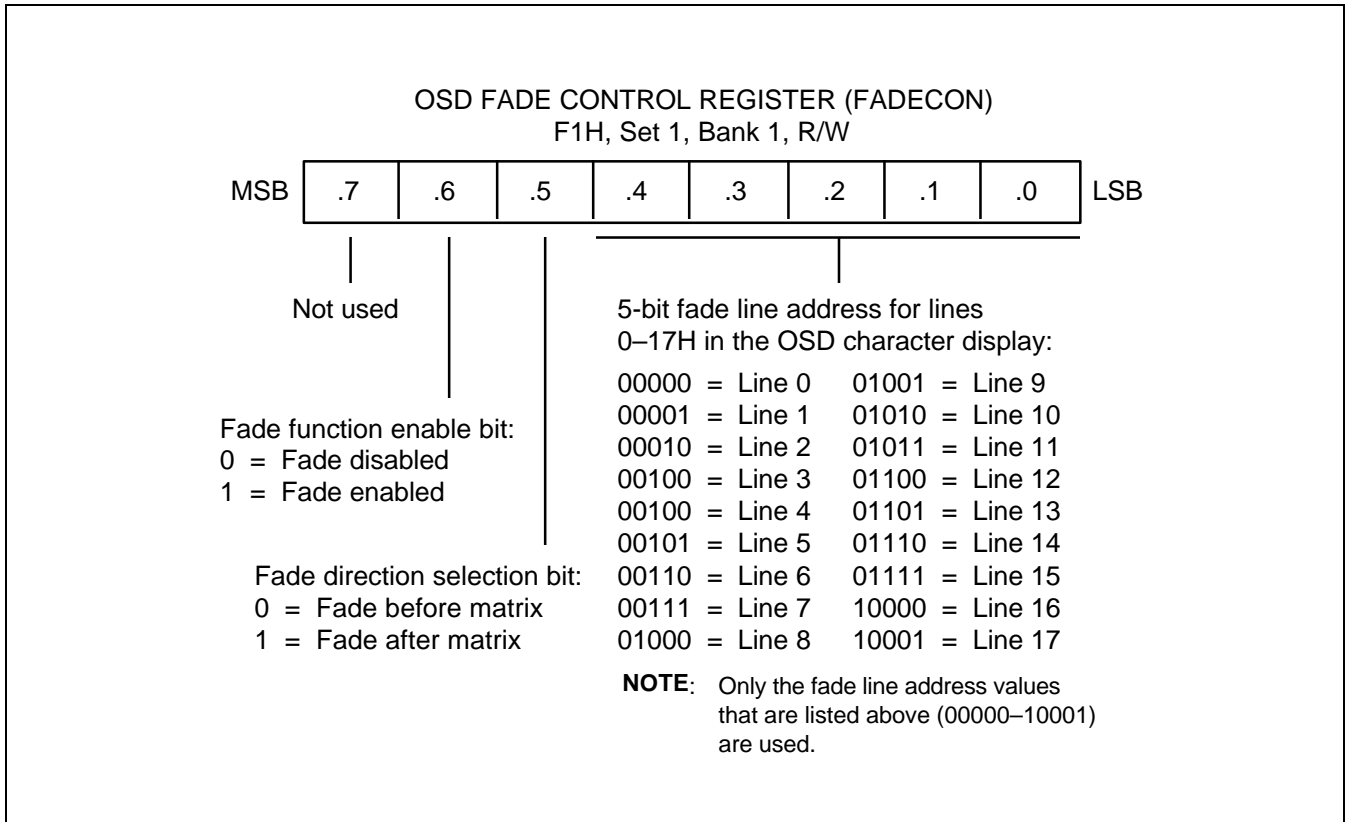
OSD FADE CONTROL REGISTER (FADECON)
F1H, Set 1, Bank 1, R/W

| MSB | .7 | .6 | .5 | .4 | .3 | .2 | .1 | .0 | LSB |
|---|---|---|---|---|---|---|---|---|---|

Not used

Fade function enable bit:
0 = Fade disabled
1 = Fade enabled

Fade direction selection bit:
0 = Fade before matrix
1 = Fade after matrix

5-bit fade line address for lines 0–17H in the OSD character display:

00000 = Line 0
00001 = Line 1
00010 = Line 2
00100 = Line 3
00100 = Line 4
00101 = Line 5
00110 = Line 6
00111 = Line 7
01000 = Line 8

01001 = Line 9
01010 = Line 10
01011 = Line 11
01100 = Line 12
01101 = Line 13
01110 = Line 14
01111 = Line 15
10000 = Line 16
10001 = Line 17

NOTE: Only the fade line address values that are listed above (00000–10001) are used.